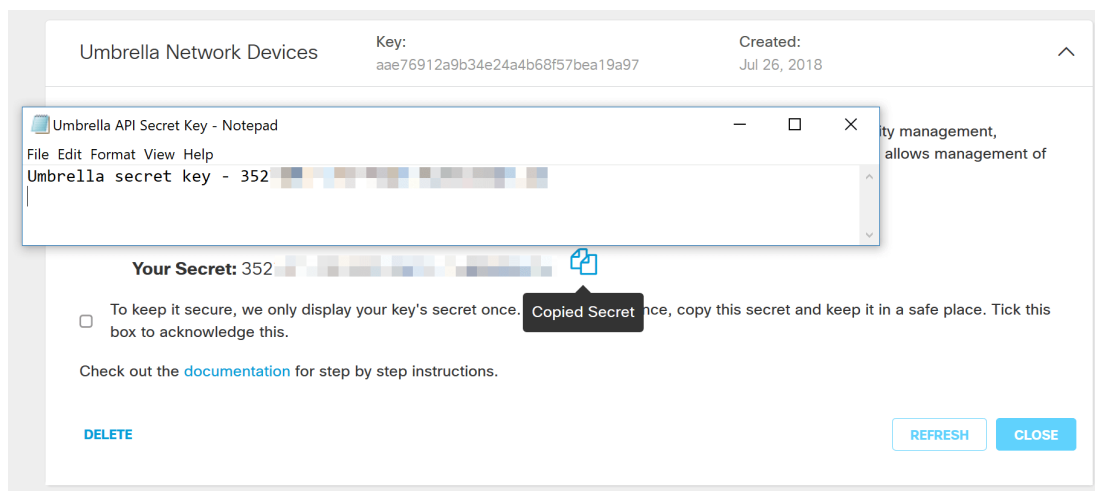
Umbrella Network Devices

Key:
aae76912a9b34e24a4b68f57bea19a97

Created:
Jul 26, 2018

Umbrella API Secret Key - Notepad

File Edit Format View Help

Umbrella secret key - 352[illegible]

ity management,
allows management of

Your Secret: 352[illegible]

To keep it secure, we only display your key's secret once. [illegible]nce, copy this secret and keep it in a safe place. Tick this box to acknowledge this.

Copied Secret

Check out the documentation for step by step instructions.

DELETE

REFRESH

CLOSE